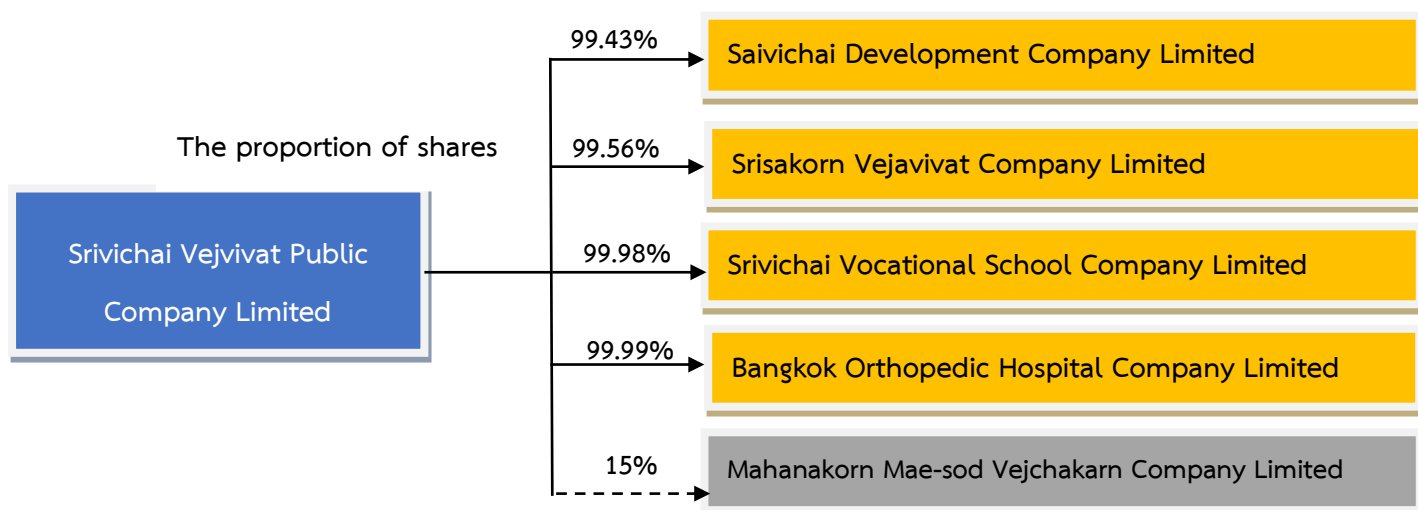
The proportion of shares

Srivichai Vejvivat Public Company Limited

99.43%
Saivichai Development Company Limited

99.56%
Srisakorn Vejavivat Company Limited

99.98%
Srivichai Vocational School Company Limited

99.99%
Bangkok Orthopedic Hospital Company Limited

15%
Mahanakorn Mae-sod Vejchakarn Company Limited